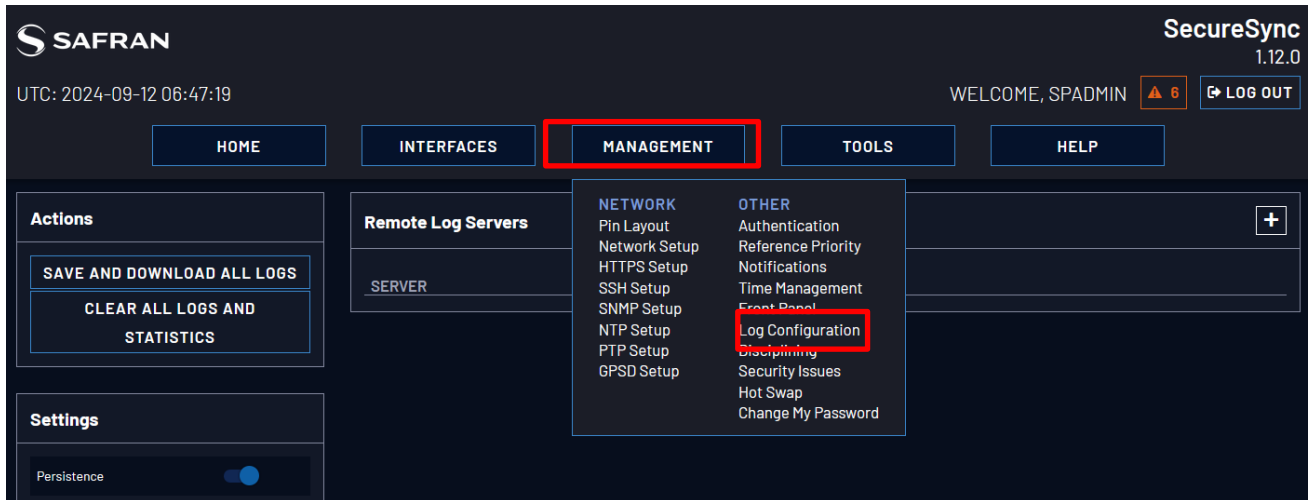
SAFRAN

SecureSync
1.12.0

UTC: 2024-09-12 06:47:19

WELCOME, SPADMIN ⚠ 6 LOG OUT

HOME
INTERFACES
MANAGEMENT
TOOLS
HELP

Actions
SAVE AND DOWNLOAD ALL LOGS
CLEAR ALL LOGS AND STATISTICS

Settings
Persistence

Remote Log Servers
+
SERVER

NETWORK
Pin Layout
Network Setup
HTTPS Setup
SSH Setup
SNMP Setup
NTP Setup
PTP Setup
GPSD Setup

OTHER
Authentication
Reference Priority
Notifications
Time Management
Front Panel
Log Configuration
Disciplining
Security Issues
Hot Swap
Change My Password